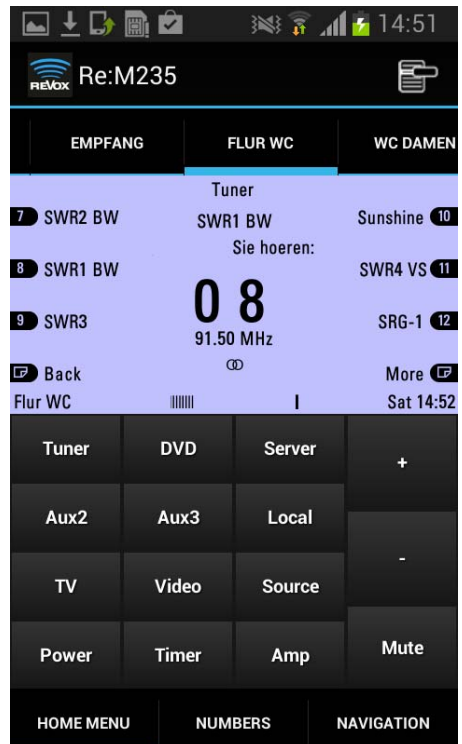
14:51

REVOX Re:M235

EMPFANG FLUR WC WC DAMEN

Tuner

7 SWR2 BW SWR1 BW Sunshine 10

Sie hoeren:

8 SWR1 BW SWR4 VS 11

0 8

9 SWR3 SRG-1 12

91.50 MHz

Back More

Flur WC Sat 14:52

Tuner DVD Server +

Aux2 Aux3 Local -

TV Video Source

Power Timer Amp Mute

HOME MENU NUMBERS NAVIGATION